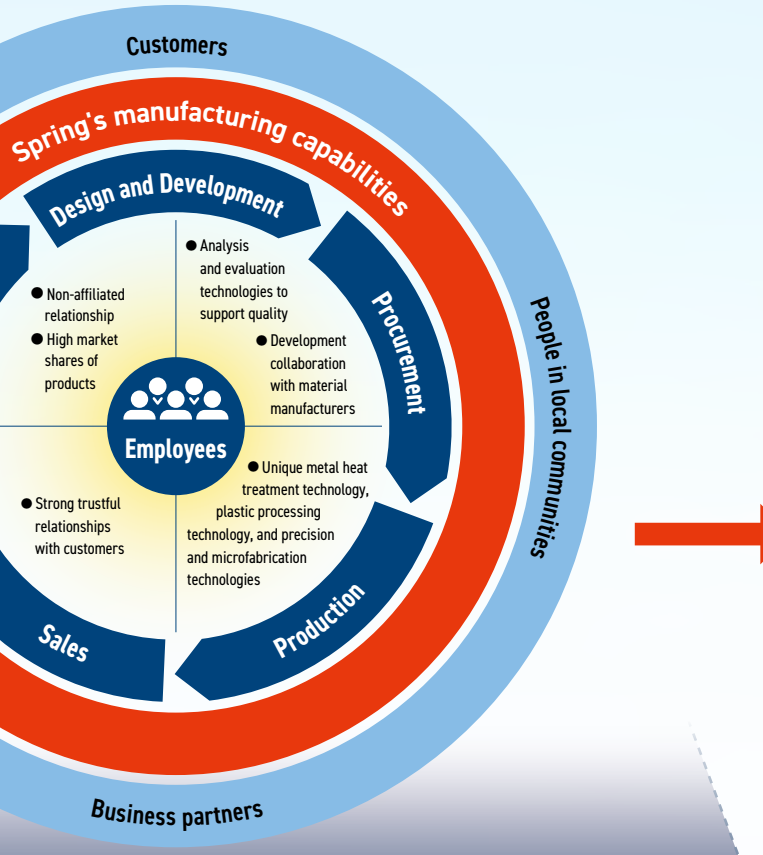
Customers

Spring's manufacturing capabilities

Design and Development

Procurement

Production

Sales

People in local communities

Business partners

● Analysis and evaluation technologies to support quality

● Development collaboration with material manufacturers

● Non-affiliated relationship

● High market shares of products

Employees

● Unique metal heat treatment technology, plastic processing technology, and precision and microfabrication technologies

● Strong trustful relationships with customers